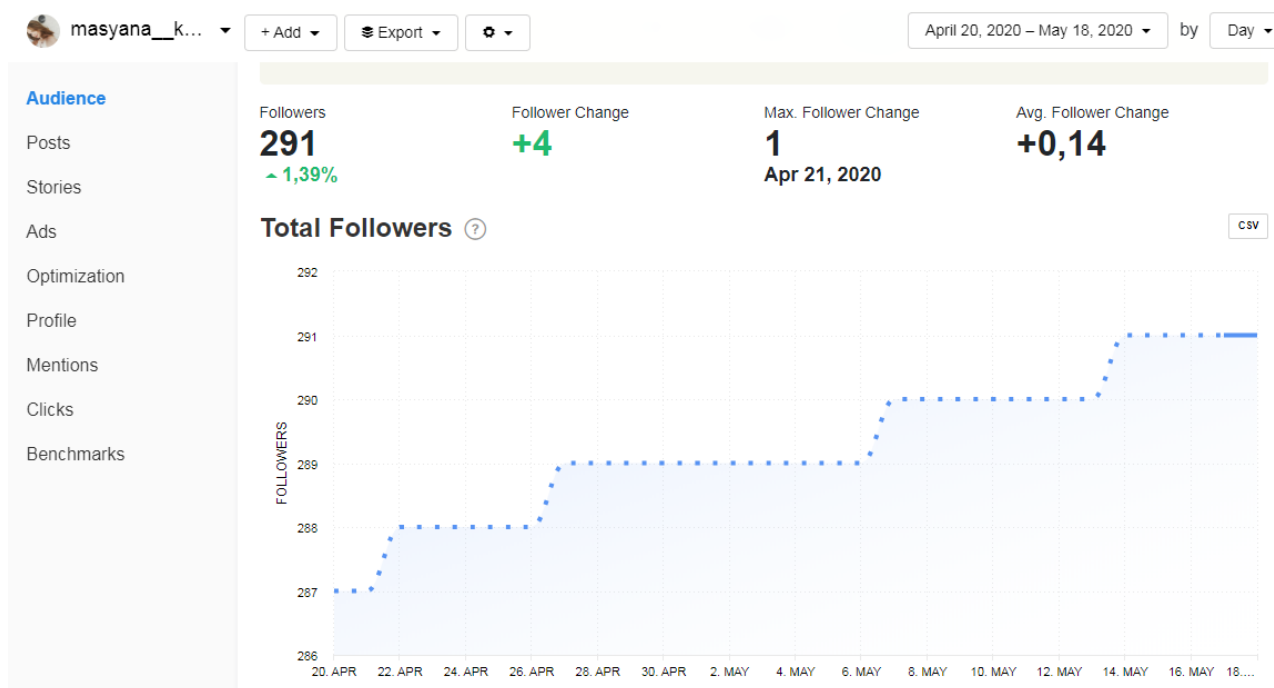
masyana__k... ▾ + Add ▾ Export ▾ ▾ April 20, 2020 – May 18, 2020 ▾ by Day ▾

Audience
Posts
Stories
Ads
Optimization
Profile
Mentions
Clicks
Benchmarks

Followers
291
1,39%

Follower Change
+4

Max. Follower Change
1
Apr 21, 2020

Avg. Follower Change
+0,14

Total Followers ?

CSV

292
291
290
289
288
287
286
FOLLOWERS

20. APR 22. APR 24. APR 26. APR 28. APR 30. APR 2. MAY 4. MAY 6. MAY 8. MAY 10. MAY 12. MAY 14. MAY 16. MAY 18....